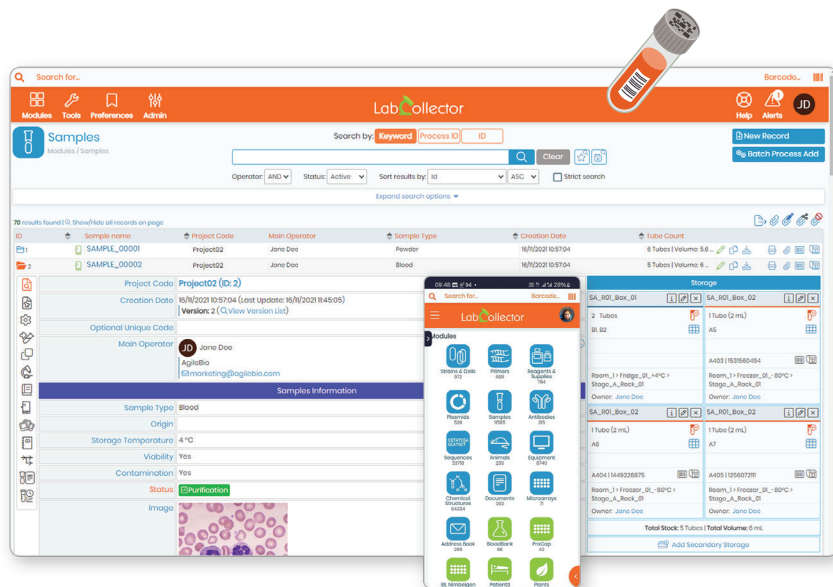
Search for...
Barcode...
Modules Tools Preferences Admin
LabCollector
Help Alerts JD

Samples
Modules / Samples
Search by: Keyword Process ID ID
Clear
New Record
Batch Process Add
Operator: AND Status: Active Sort results by: Id ASC Strict search
Expand search options

70 results found | Show/Hide all records on page

| ID | Sample name | Project Code | Main Operator | Sample Type | Creation Date | Tube Count |
|---|---|---|---|---|---|---|
| 1 | SAMPLE_00001 | Project02 | Jane Doe | Powder | 16/11/2021 10:57:04 | 6 Tubes \| Volume: 5.6 ... |
| 2 | SAMPLE_00002 | Project02 | Jane Doe | Blood | 16/11/2021 10:57:04 | 5 Tubes \| Volume: 6 ... |

Project Code Project02 (ID: 2)
Creation Date 16/11/2021 10:57:04 (Last Update: 16/11/2021 11:45:05)
Version: 2 (View Version List)
Optional Unique Code
Main Operator JD Jane Doe
AgileBio
marketing@agilebio.com
Samples Information
Sample Type Blood
Origin
Storage Temperature 4 °C
Viability Yes
Contamination Yes
Status Purification
Image

09:48
Search for... Barcode...
LabCollector
Modules
Strains & Cells 972
Primers 668
Reagents & Supplies 784
Plasmids 526
Samples 18585
Antibodies 315
Sequences 22710
Animals 209
Equipment 6740
Chemical Structures 64234
Documents 393
Microarrays 71
Address Book 289
BloodBank 96
ProCap 42
BL Nimbiogen
Patient3
Plants

Storage
SA_R01_Box_01
2 Tubes
B1, B2
SA_R01_Box_02
1 Tube (2 mL)
A5
A403 | 1531580494
Room_1 > Fridge_01 - +4°C > Stage_A_Rack_01
Room_1 > Freezer_01 - -80°C > Stage_A_Rack_01
Owner: Jane Doe
Owner: Jane Doe
SA_R01_Box_02
1 Tube (2 mL)
A6
A404 | 1449226875
Room_1 > Freezer_01 - -80°C > Stage_A_Rack_01
Owner: Jane Doe
SA_R01_Box_02
1 Tube (2 mL)
A7
A405 | 1256072111
Room_1 > Freezer_01 - -80°C > Stage_A_Rack_01
Owner: Jane Doe
Total Stock: 5 Tubes | Total Volume: 6 mL
Add Secondary Storage